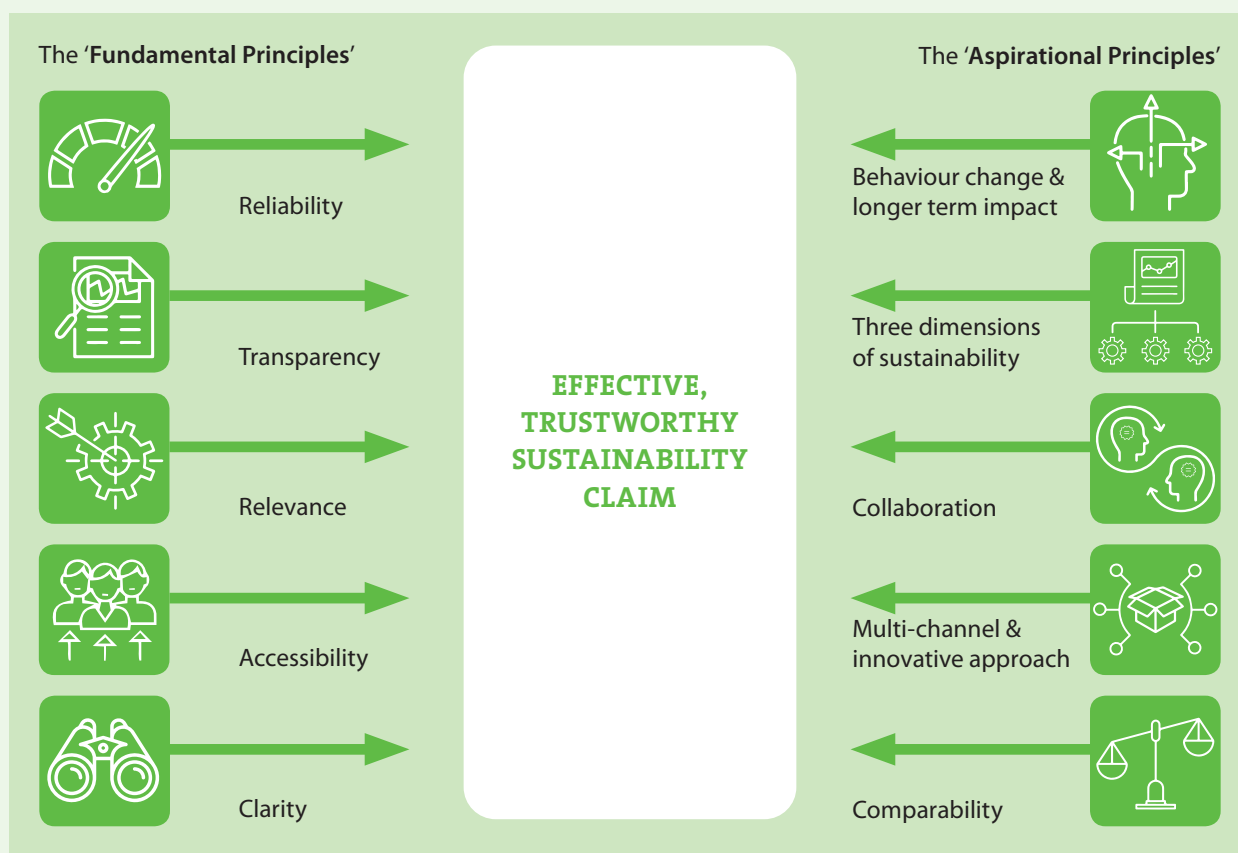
The 'Fundamental Principles'

Reliability

Transparency

Relevance

Accessibility

Clarity

EFFECTIVE, TRUSTWORTHY SUSTAINABILITY CLAIM

The 'Aspirational Principles'

Behaviour change & longer term impact

Three dimensions of sustainability

Collaboration

Multi-channel & innovative approach

Comparability